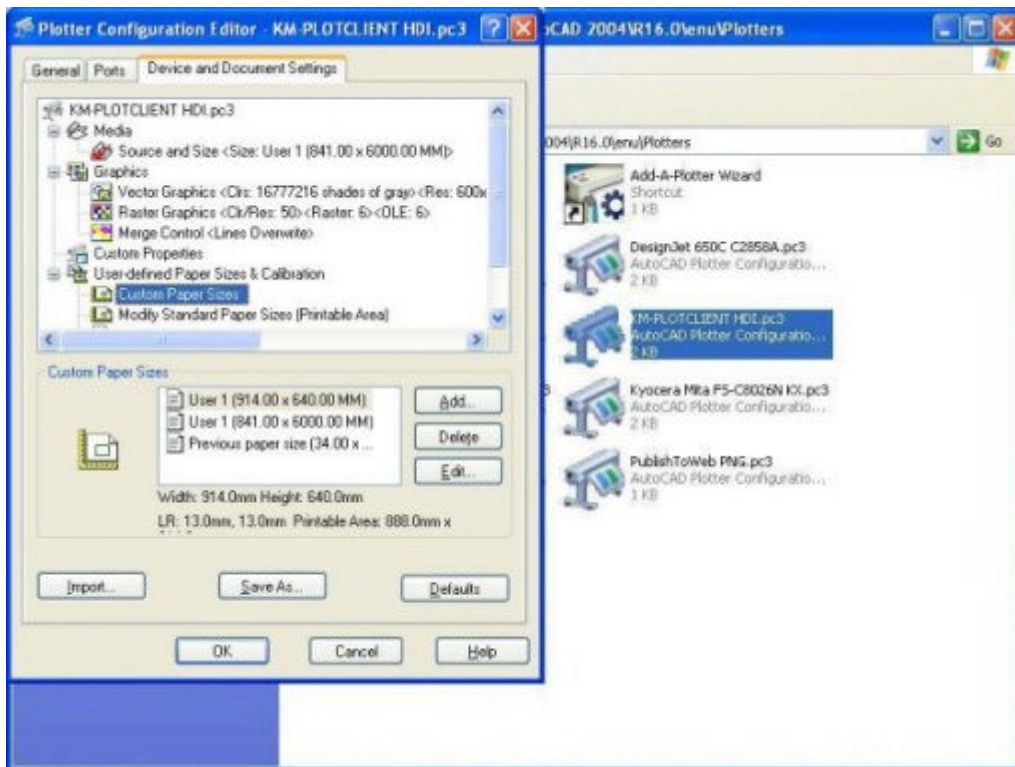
Plotter Configuration Editor - KM-PLOTCLIENT HDI.pc3

General | Ports | Device and Document Settings

KM-PLOTCLIENT HDI.pc3
Media
Source and Size <Size: User 1 (841.00 x 6000.00 MM)>
Graphics
Vector Graphics <Clrs: 16777216 shades of gray> <Res: 600x
Raster Graphics <Clr/Res: 50> <Raster: 6> <OLE: 6>
Merge Control <Lines Overwrite>
Custom Properties
User-defined Paper Sizes & Calibration
Custom Paper Sizes
Modify Standard Paper Sizes (Printable Area)

Custom Paper Sizes

User 1 (914.00 x 640.00 MM)
User 1 (841.00 x 6000.00 MM)
Previous paper size (34.00 x ...

Add...
Delete
Edit...

Width: 914.0mm Height: 640.0mm
LR: 13.0mm, 13.0mm Printable Area: 888.0mm x

Import...
Save As...
Defaults

OK
Cancel
Help

CAD 2004\R16.0\enu\Plotters

004\R16.0\enu\Plotters
Go

Add-A-Plotter Wizard
Shortcut
1 KB

DesignJet 650C C2858A.pc3
AutoCAD Plotter Configuratio...
2 KB

KM-PLOTCLIENT HDI.pc3
AutoCAD Plotter Configuratio...
2 KB

Kyocera Mita FS-C8026N KX.pc3
AutoCAD Plotter Configuratio...
2 KB

PublishToWeb PNG.pc3
AutoCAD Plotter Configuratio...
1 KB